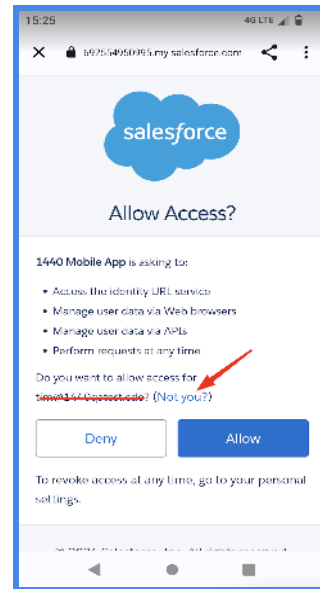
15:25
4G LTE

b97554950995.my.salesforce.com

salesforce

Allow Access?

1440 Mobile App is asking to:

- Access the identity URL service
- Manage user data via Web browsers
- Manage user data via APIs
- Perform requests at any time

Do you want to allow access for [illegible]? (Not you?)

Deny

Allow

To revoke access at any time, go to your personal settings.

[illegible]